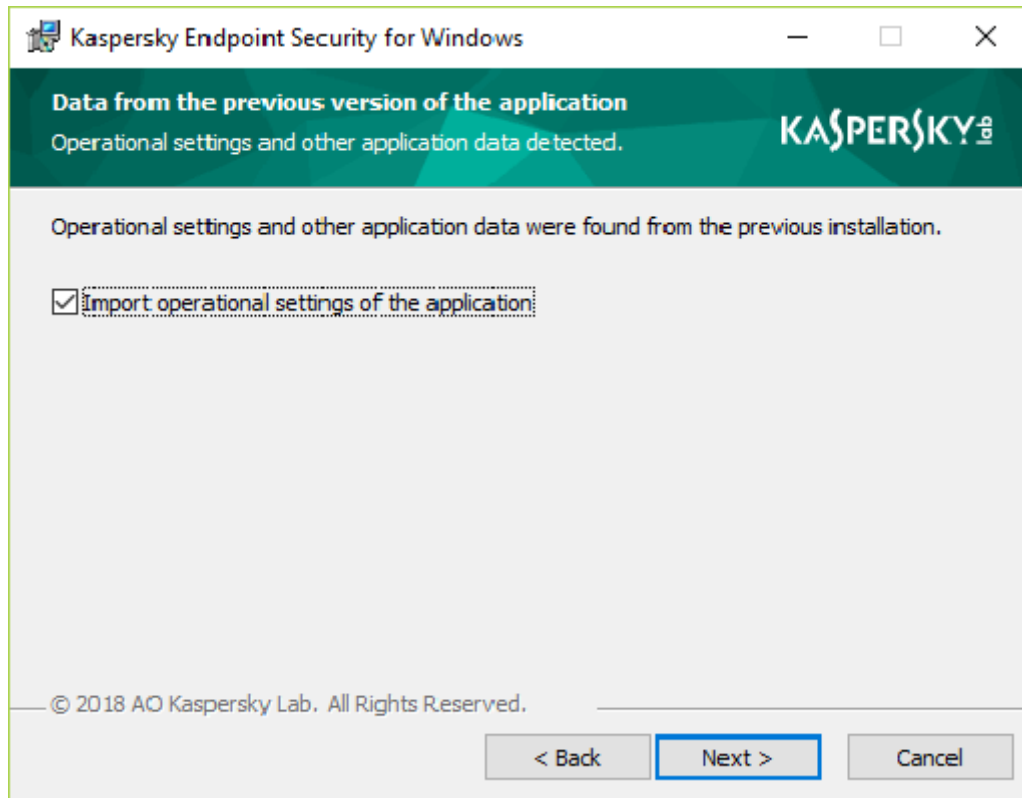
Kaspersky Endpoint Security for Windows

Data from the previous version of the application
Operational settings and other application data detected.

KASPERSKY lab

Operational settings and other application data were found from the previous installation.

☑ Import operational settings of the application

© 2018 AO Kaspersky Lab. All Rights Reserved.

< Back
Next >
Cancel